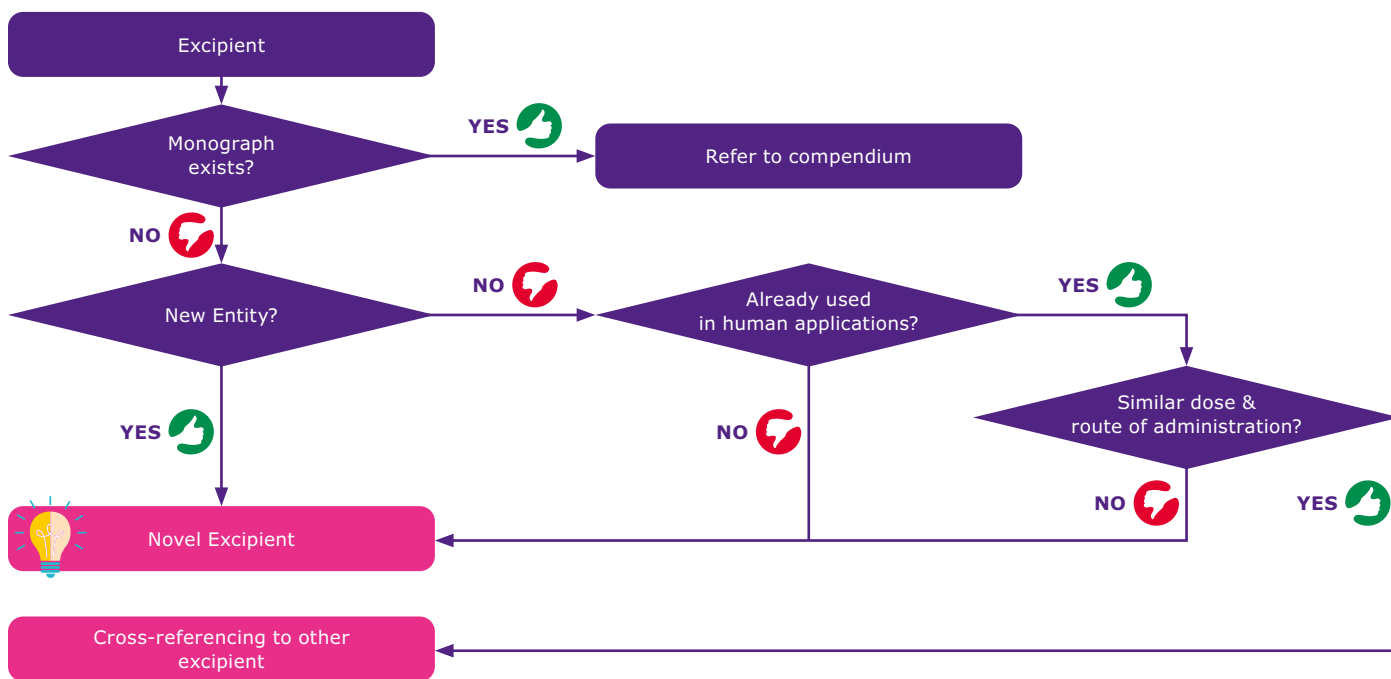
Excipient

Monograph exists?

YES

Refer to compendium

NO

New Entity?

NO

Already used in human applications?

YES

YES

Similar dose & route of administration?

NO

NO

YES

Novel Excipient

Cross-referencing to other excipient